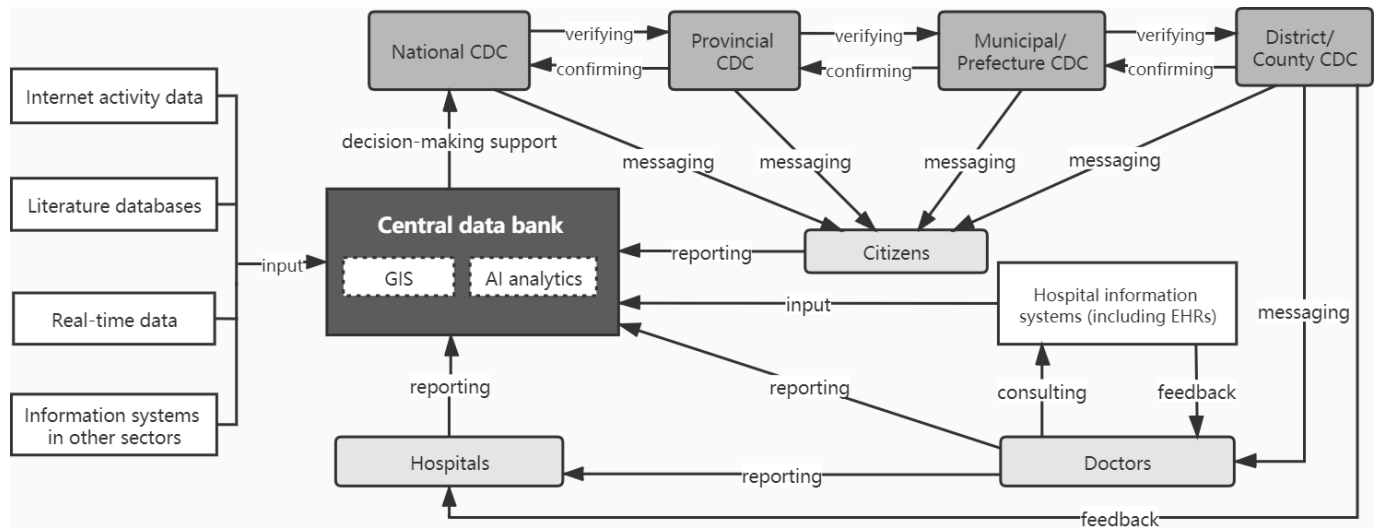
National CDC
verifying
confirming
Provincial CDC
verifying
confirming
Municipal/ Prefecture CDC
verifying
confirming
District/ County CDC

Internet activity data
Literature databases
Real-time data
Information systems in other sectors
input

decision-making support
messaging
messaging
messaging
messaging

Central data bank
GIS
AI analytics

reporting
Citizens
input
Hospital information systems (including EHRs)
messaging

reporting
reporting
consulting
feedback

Hospitals
reporting
Doctors
feedback